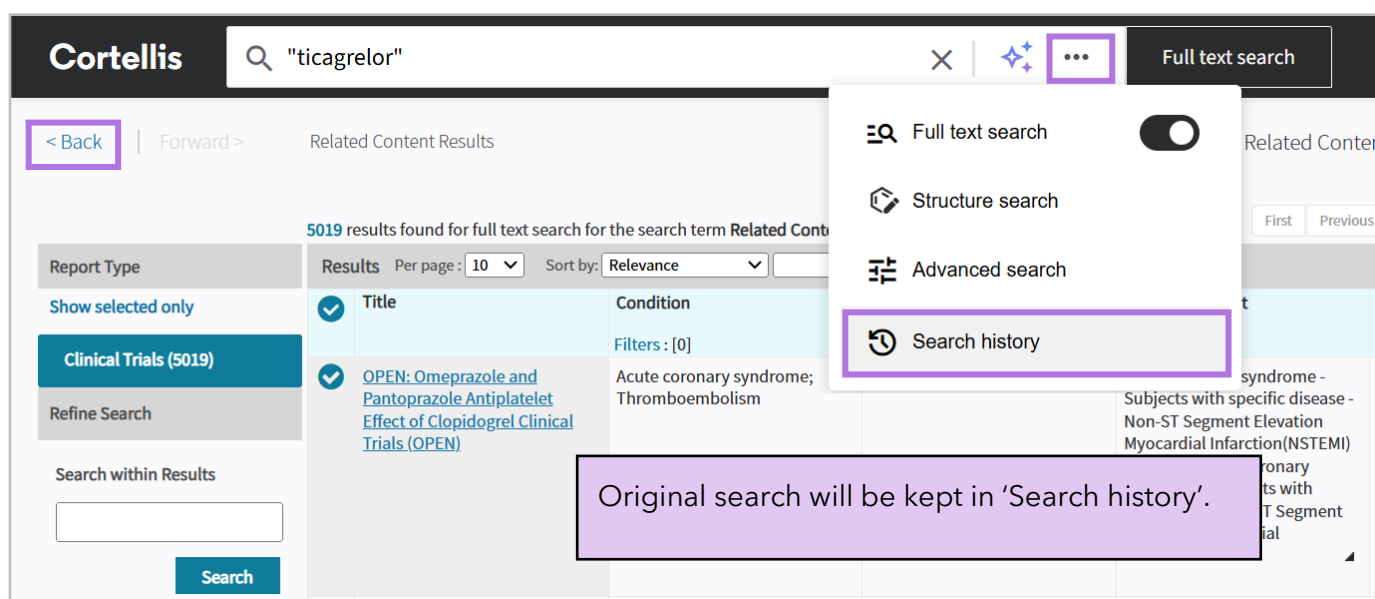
Cortellis "ticagrelor" ••• Full text search

< Back | Forward > Related Content Results

Full text search
Structure search
Advanced search
Search history

Related Conte

5019 results found for full text search for the search term Related Conte

First Previous

Report Type
Show selected only
Clinical Trials (5019)
Refine Search
Search within Results
Search

Results Per page: 10 Sort by: Relevance

| Title | Condition | | t |
|---|---|---|---|
| | Filters : [0] | | |
| OPEN: Omeprazole and Pantoprazole Antiplatelet Effect of Clopidogrel Clinical Trials (OPEN) | Acute coronary syndrome; Thromboembolism | | syndrome - Subjects with specific disease - Non-ST Segment Elevation Myocardial Infarction(NSTEMI) ronary ts with T Segment ial |

Original search will be kept in 'Search history'.